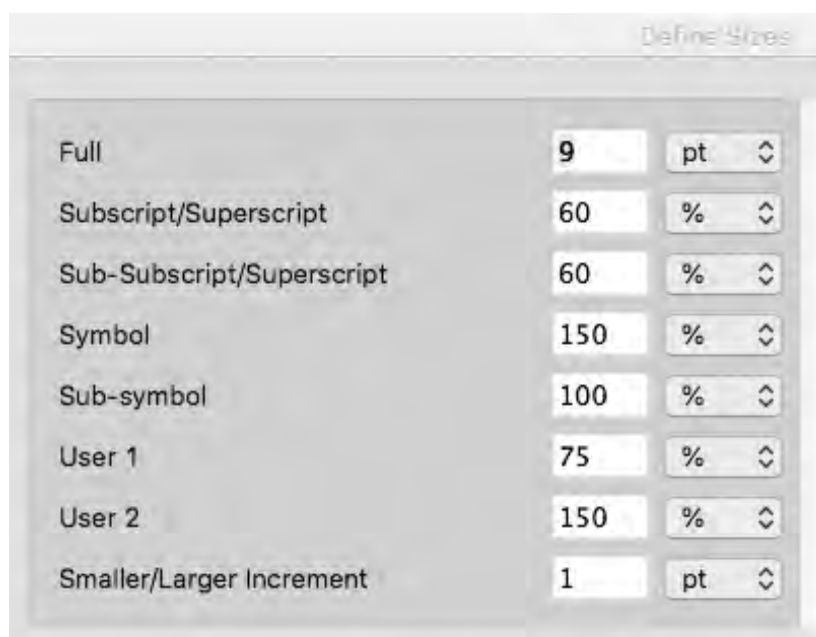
Define Sizes

| | | |
|---|---|---|
| Full | 9 | pt |
| Subscript/Superscript | 60 | % |
| Sub-Subscript/Superscript | 60 | % |
| Symbol | 150 | % |
| Sub-symbol | 100 | % |
| User 1 | 75 | % |
| User 2 | 150 | % |
| Smaller/Larger Increment | 1 | pt |